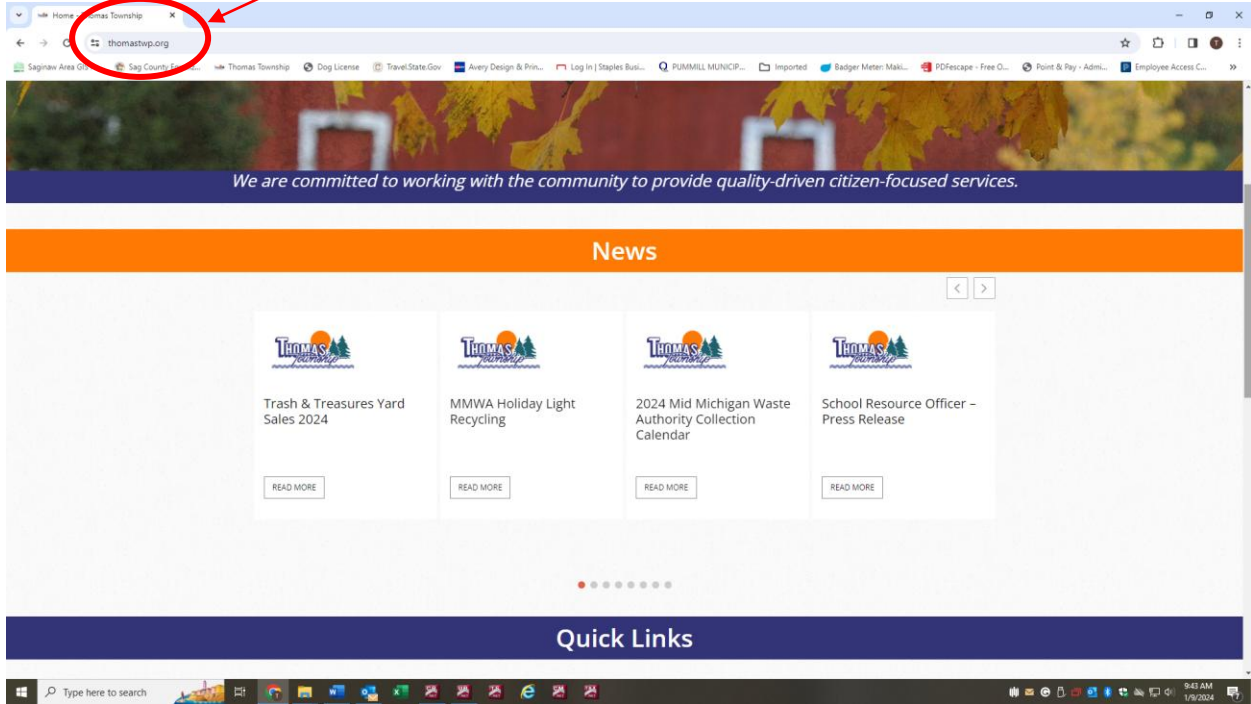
Home - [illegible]mas Township

thomastwp.org

Saginaw Area GI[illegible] Sag County E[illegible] Thomas Township Dog License Travel.State.Gov Avery Design & Prin... Log In | Staples Busi... PUMMILL MUNICIP... Imported Badger Meter: Maki... PDFescape - Free O... Point & Pay - Admi... Employee Access C...

We are committed to working with the community to provide quality-driven citizen-focused services.

News

Thomas Township

Trash & Treasures Yard Sales 2024

READ MORE

Thomas Township

MMWA Holiday Light Recycling

READ MORE

Thomas Township

2024 Mid Michigan Waste Authority Collection Calendar

READ MORE

Thomas Township

School Resource Officer – Press Release

READ MORE

Quick Links

Type here to search

9:43 AM
1/9/2024